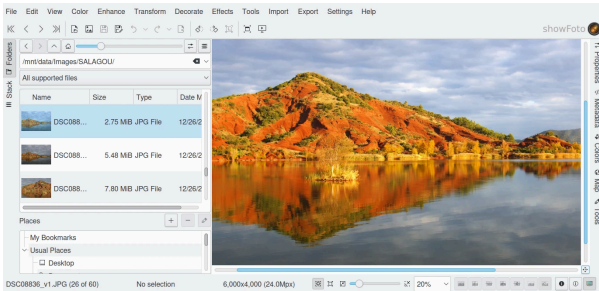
File Edit View Color Enhance Transform Decorate Effects Tools Import Export Settings Help

showFoto

Folders

Stack

/mnt/data/Images/SALAGOU/

All supported files

| Name | Size | Type | Date M |
|---|---|---|---|
| DSC088... | 2.75 MiB | JPG File | 12/26/2 |
| DSC088... | 5.48 MiB | JPG File | 12/26/2 |
| DSC088... | 7.80 MiB | JPG File | 12/26/2 |

Places

My Bookmarks

Usual Places

Desktop

Properties

Metadata

Colors

Map

Tools

DSC08836_v1.JPG (26 of 60)

No selection

6,000x4,000 (24.0Mpx)

20%